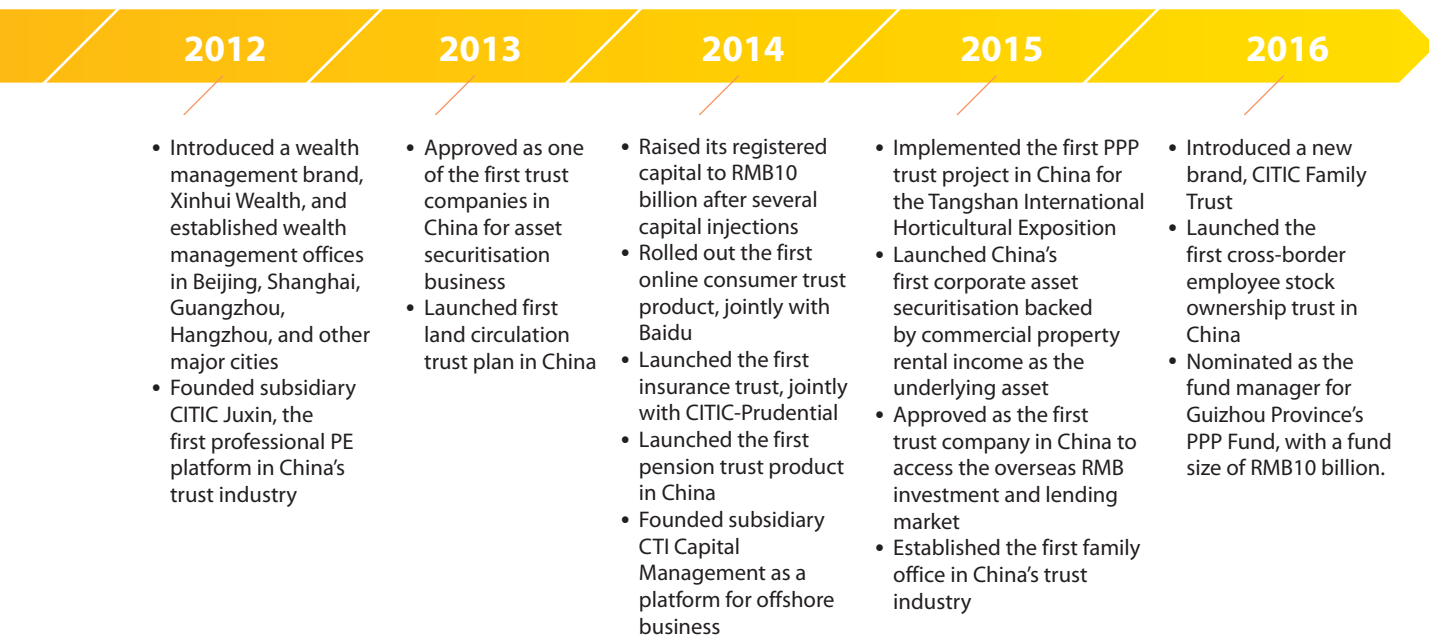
2012

• Introduced a wealth management brand, Xinhui Wealth, and established wealth management offices in Beijing, Shanghai, Guangzhou, Hangzhou, and other major cities
• Founded subsidiary CITIC Juxin, the first professional PE platform in China's trust industry

2013

• Approved as one of the first trust companies in China for asset securitisation business
• Launched first land circulation trust plan in China

2014

• Raised its registered capital to RMB10 billion after several capital injections
• Rolled out the first online consumer trust product, jointly with Baidu
• Launched the first insurance trust, jointly with CITIC-Prudential
• Launched the first pension trust product in China
• Founded subsidiary CTI Capital Management as a platform for offshore business

2015

• Implemented the first PPP trust project in China for the Tangshan International Horticultural Exposition
• Launched China's first corporate asset securitisation backed by commercial property rental income as the underlying asset
• Approved as the first trust company in China to access the overseas RMB investment and lending market
• Established the first family office in China's trust industry

2016

• Introduced a new brand, CITIC Family Trust
• Launched the first cross-border employee stock ownership trust in China
• Nominated as the fund manager for Guizhou Province's PPP Fund, with a fund size of RMB10 billion.